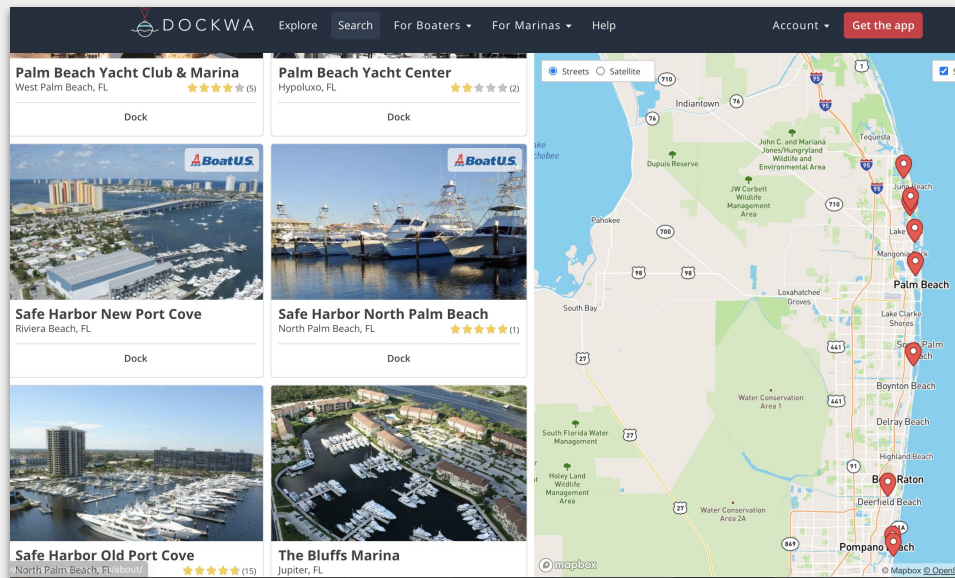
DOCKWA Explore Search For Boaters For Marinas Help Account Get the app

Palm Beach Yacht Club & Marina
West Palm Beach, FL (5)
Dock

Palm Beach Yacht Center
Hypoluxo, FL (2)
Dock

BoatUS.
Safe Harbor New Port Cove
Riviera Beach, FL
Dock

BoatUS.
Safe Harbor North Palm Beach
North Palm Beach, FL (1)
Dock

Safe Harbor Old Port Cove
North Palm Beach, FL (15)

The Bluffs Marina
Jupiter, FL

Streets Satellite

710 Indiantown 76 76 95 1 Tequesta
John C. and Mariana Jones/Hungryland Wildlife and Environmental Area
Dupuis Reserve
JW Corbett Wildlife Management Area
95 Juno Beach
710
Pahokee 700 Lake
Mangonia Park
98 98 Palm Beach
Loxahatchee Groves
South Bay Lake Clarke Shores
South Palm Beach
441 Boynton Beach
Water Conservation Area 1
441 Delray Beach
South Florida Water Management 27
91 Highland Beach
Holey Land Wildlife Management Area Boca Raton
Deerfield Beach
27 Water Conservation Area 2A
869 Pompano Beach
mapbox © Mapbox © OpenS